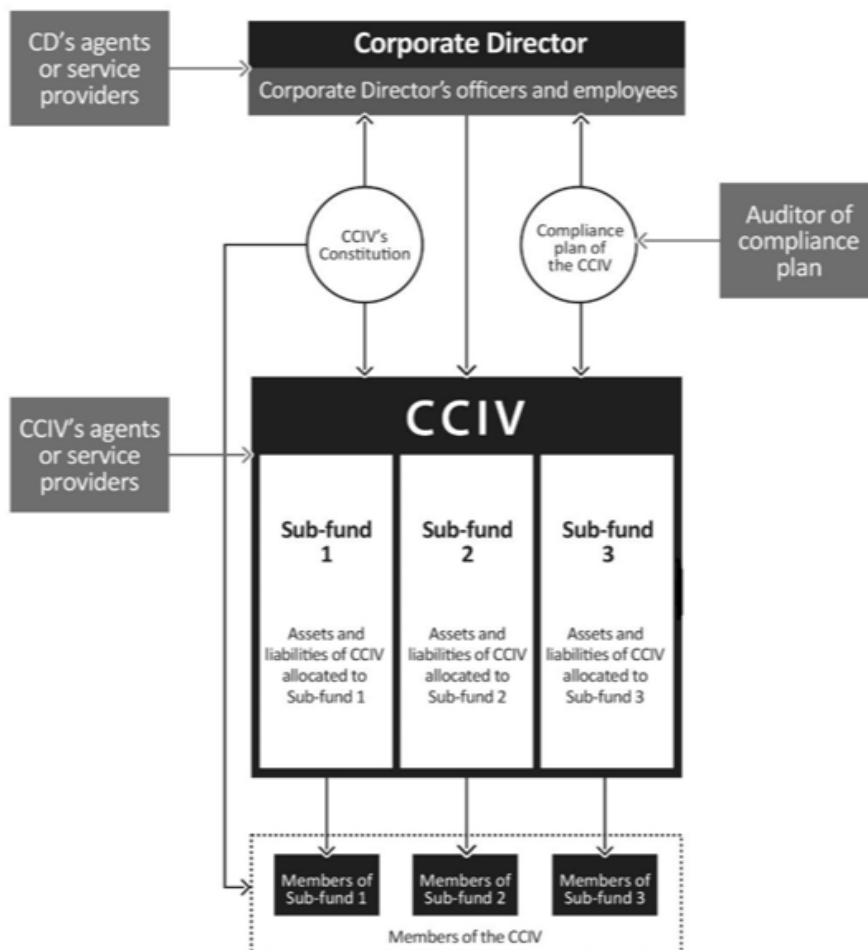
CD's agents or service providers

Corporate Director

Corporate Director's officers and employees

CCIV's Constitution

Compliance plan of the CCIV

Auditor of compliance plan

CCIV's agents or service providers

CCIV

Sub-fund 1

Assets and liabilities of CCIV allocated to Sub-fund 1

Sub-fund 2

Assets and liabilities of CCIV allocated to Sub-fund 2

Sub-fund 3

Assets and liabilities of CCIV allocated to Sub-fund 3

Members of Sub-fund 1

Members of Sub-fund 2

Members of Sub-fund 3

Members of the CCIV